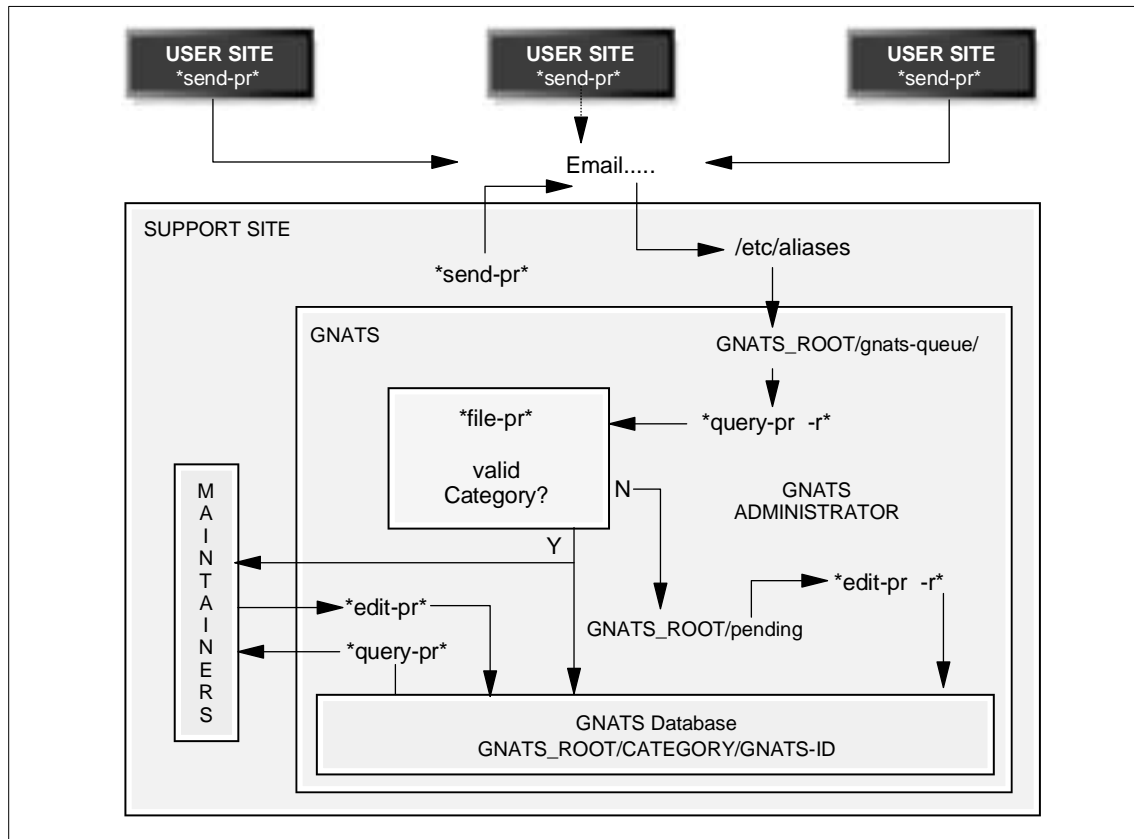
USER SITE
*send-pr*

USER SITE
*send-pr*

USER SITE
*send-pr*

Email.....

SUPPORT SITE

*send-pr*

/etc/aliases

GNATS

GNATS_ROOT/gnats-queue/

*file-pr*

valid
Category?

*query-pr -r*

M
A
I
N
T
A
I
N
E
R
S

N

GNATS
ADMINISTRATOR

Y

*edit-pr -r*

*edit-pr*

GNATS_ROOT/pending

*query-pr*

GNATS Database
GNATS_ROOT/CATEGORY/GNATS-ID